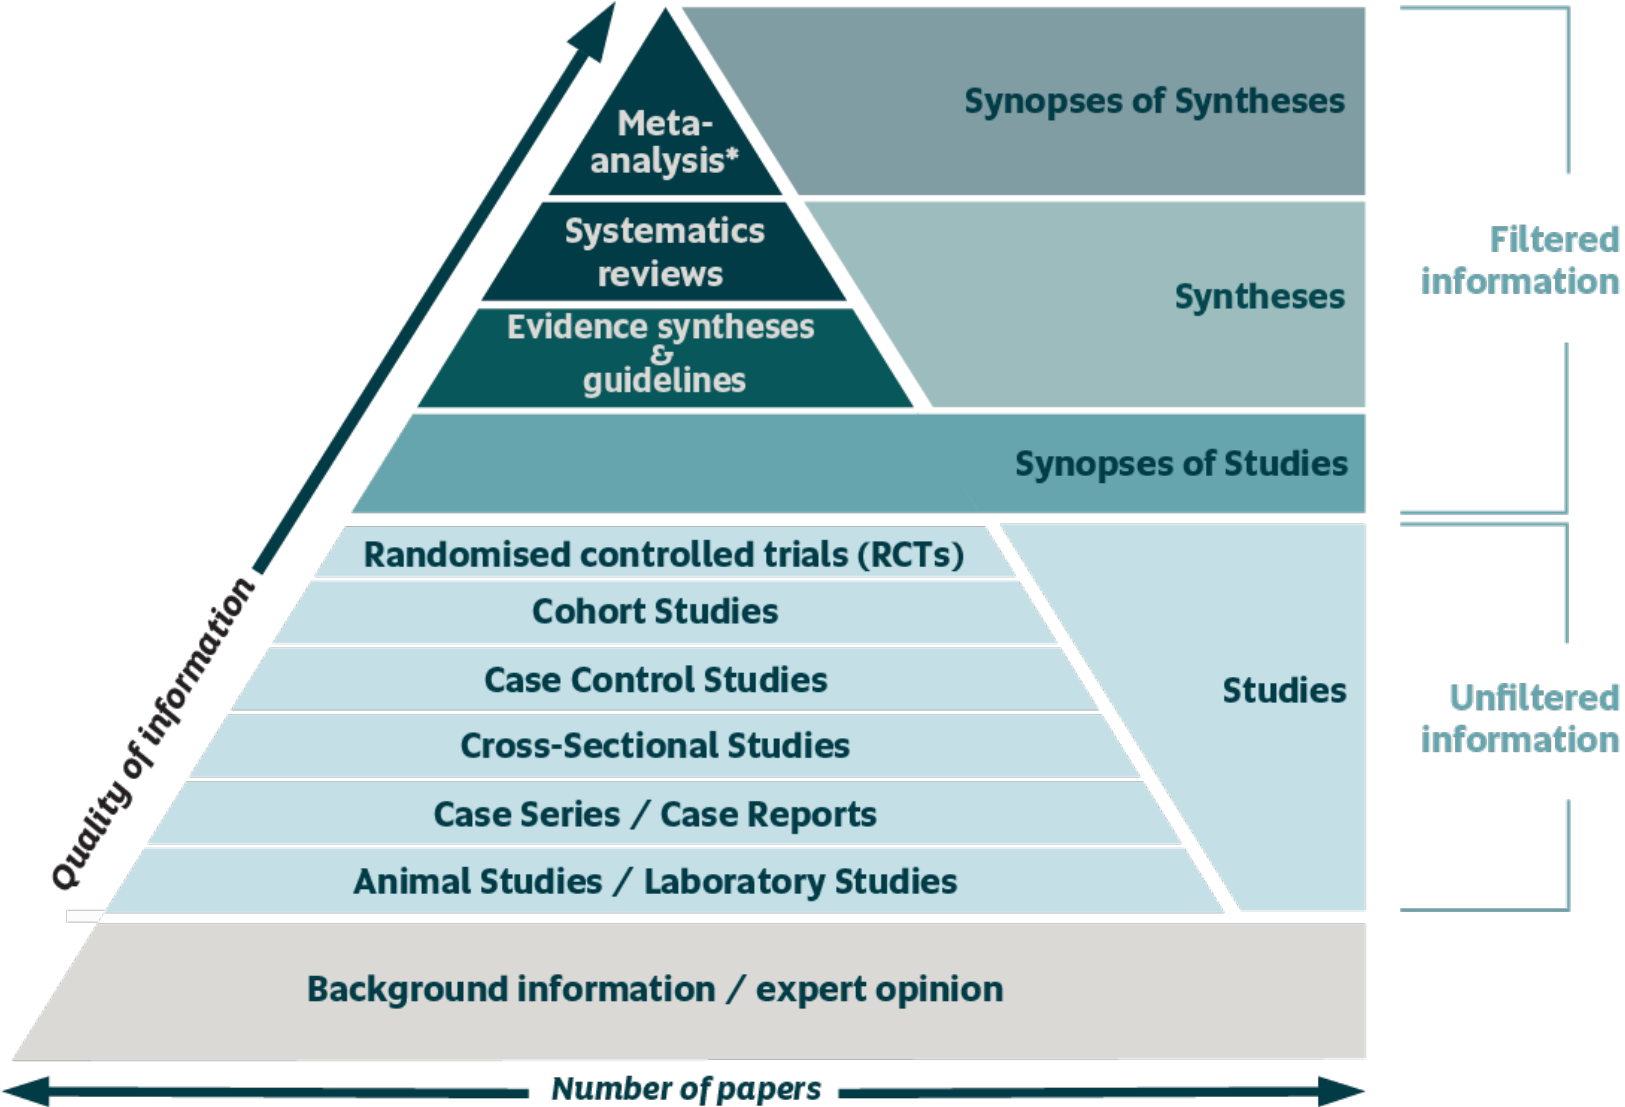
Quality of information

Meta-analysis*

Synopses of Syntheses

Systematics reviews

Evidence syntheses & guidelines

Syntheses

Filtered information

Synopses of Studies

Randomised controlled trials (RCTs)

Cohort Studies

Case Control Studies

Cross-Sectional Studies

Case Series / Case Reports

Animal Studies / Laboratory Studies

Studies

Unfiltered information

Background information / expert opinion

Number of papers